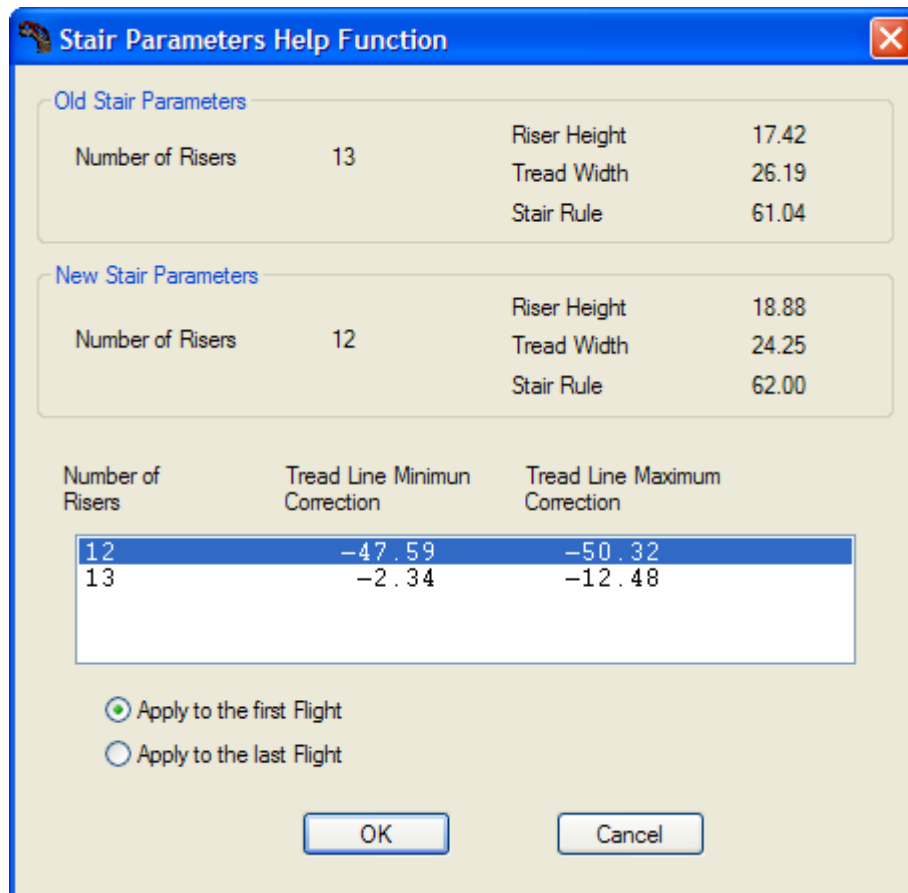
Stair Parameters Help Function

Old Stair Parameters

Number of Risers 13

Riser Height 17.42
Tread Width 26.19
Stair Rule 61.04

New Stair Parameters

Number of Risers 12

Riser Height 18.88
Tread Width 24.25
Stair Rule 62.00

| Number of Risers | Tread Line Minimun Correction | Tread Line Maximum Correction |
|---|---|---|
| 12 | -47.59 | -50.32 |
| 13 | -2.34 | -12.48 |

Apply to the first Flight
Apply to the last Flight

OK
Cancel